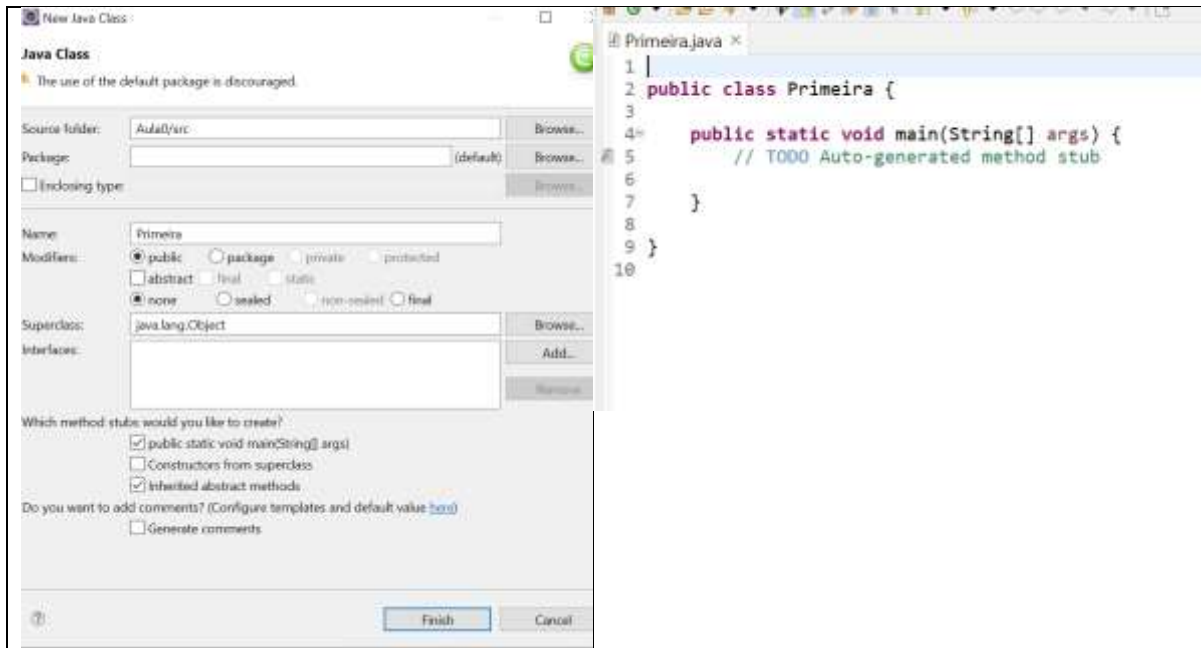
New Java Class

Java Class

The use of the default package is discouraged.

Source folder: Aula0/src Browse...
Package: (default) Browse...
Enclosing type: Browse...

Name: Primeira
Modifiers: public package private protected
abstract final static
none sealed non-sealed final
Superclass: java.lang.Object Browse...
Interfaces: Add...
Remove

Which method stubs would you like to create?
public static void main(String[] args)
Constructors from superclass
Inherited abstract methods
Do you want to add comments? (Configure templates and default value here)
Generate comments

Finish Cancel

Primeira.java ×

```
1
2 public class Primeira {
3
4     public static void main(String[] args) {
5         // TODO Auto-generated method stub
6
7     }
8
9 }
10
```